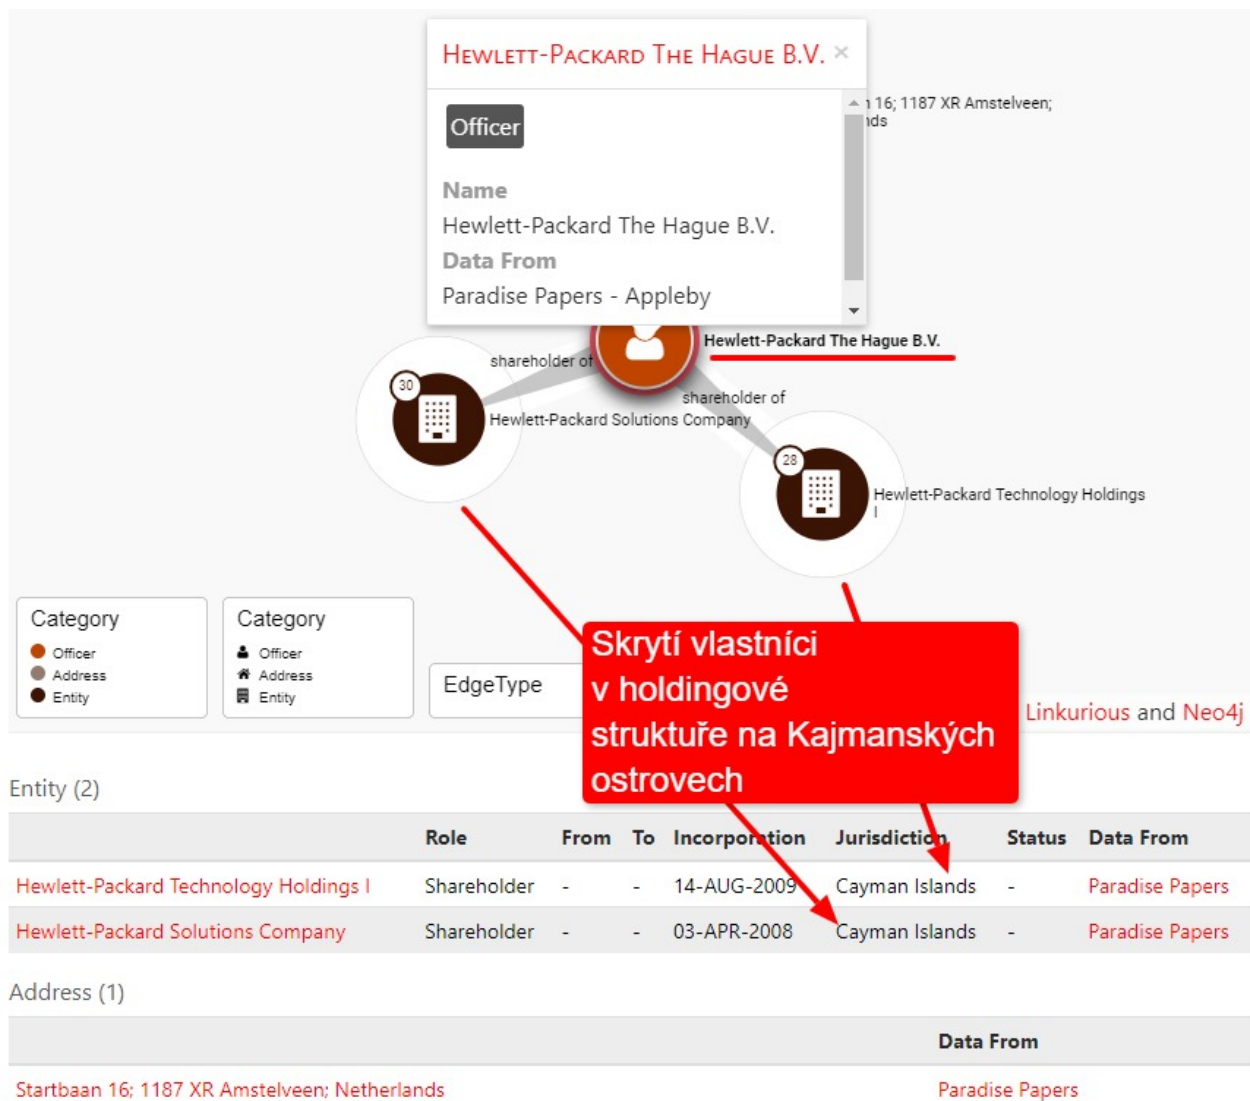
HEWLETT-PACKARD THE HAGUE B.V. ×

Officer

Name
Hewlett-Packard The Hague B.V.
Data From
Paradise Papers - Appleby

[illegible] 16; 1187 XR Amstelveen; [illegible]nds

Hewlett-Packard The Hague B.V.

shareholder of

30

Hewlett-Packard Solutions Company

shareholder of

28

Hewlett-Packard Technology Holdings I

Category
Officer
Address
Entity

Category
Officer
Address
Entity

EdgeType

Skrytí vlastníci v holdingové struktuře na Kajmanských ostrovech

Linkurious and Neo4j

Entity (2)

| | Role | From | To | Incorporation | Jurisdiction | Status | Data From |
|---|---|---|---|---|---|---|---|
| Hewlett-Packard Technology Holdings I | Shareholder | - | - | 14-AUG-2009 | Cayman Islands | - | Paradise Papers |
| Hewlett-Packard Solutions Company | Shareholder | - | - | 03-APR-2008 | Cayman Islands | - | Paradise Papers |

Address (1)

| | Data From |
|---|---|
| Startbaan 16; 1187 XR Amstelveen; Netherlands | Paradise Papers |